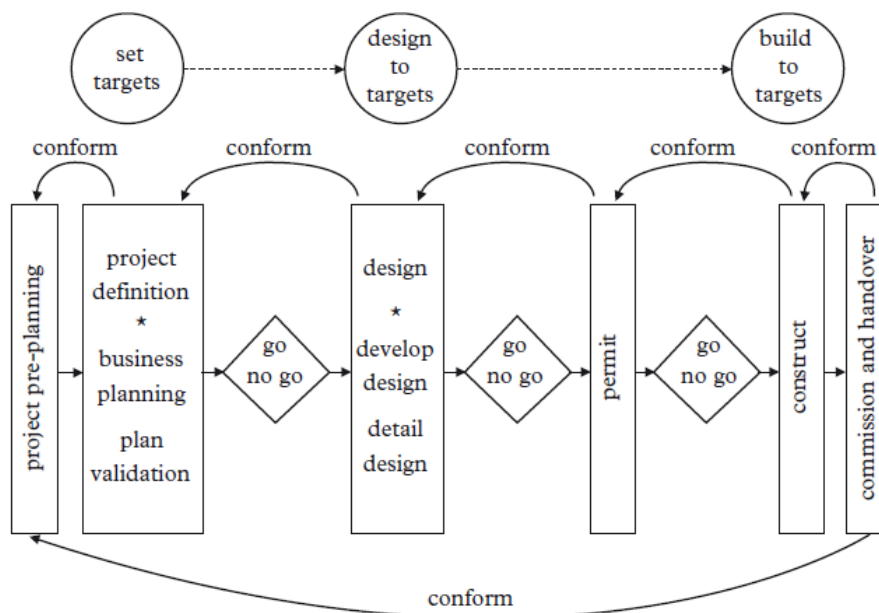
set targets

design to targets

build to targets

conform

conform

conform

conform

conform

project pre-planning

project definition
⋆
business planning
plan validation

go
no go

design
⋆
develop design
detail design

go
no go

permit

go
no go

construct

commission and handover

conform